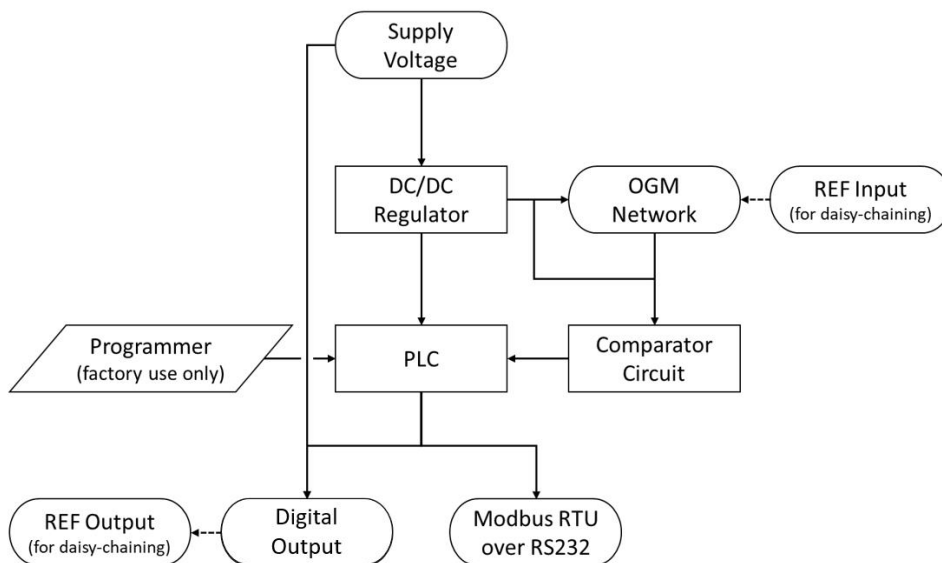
Supply Voltage

DC/DC Regulator

OGM Network

REF Input (for daisy-chaining)

Programmer (factory use only)

PLC

Comparator Circuit

REF Output (for daisy-chaining)

Digital Output

Modbus RTU over RS232